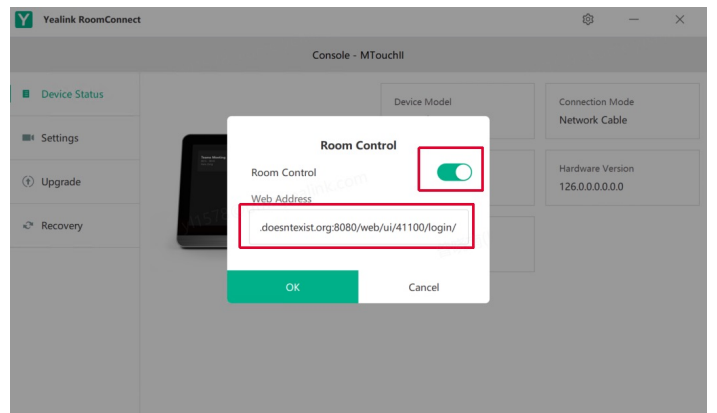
Yealink RoomConnect

Console - MTouchII

Device Status

Settings

Upgrade

Recovery

Device Model

Connection Mode

Network Cable

Hardware Version

126.0.0.0.0.0.0

Room Control

Room Control

Web Address

.doesntexist.org:8080/web/ui/41100/login/

OK

Cancel